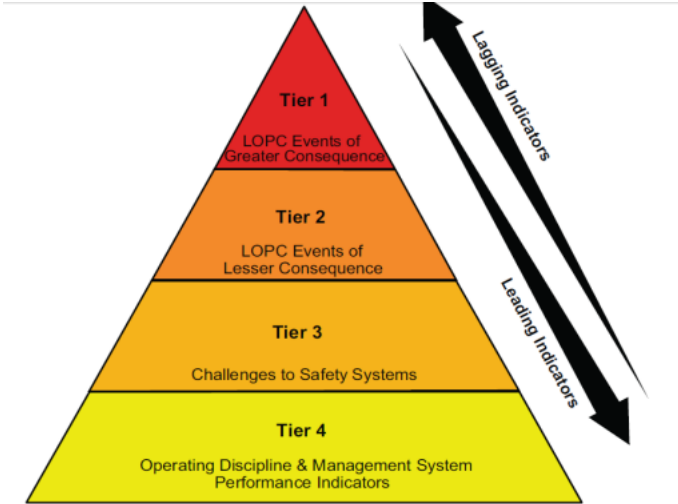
Tier 1

LOPC Events of Greater Consequence

Tier 2

LOPC Events of Lesser Consequence

Tier 3

Challenges to Safety Systems

Tier 4

Operating Discipline & Management System Performance Indicators

Lagging Indicators

Leading Indicators